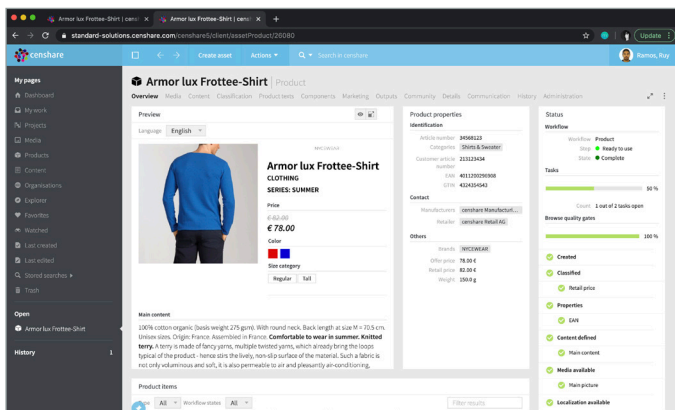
Armor lux Frottee-Shirt | cens ×
Armor lux Frottee-Shirt | cens ×
+
standard-solutions.censhare.com/censhare5/client/assetProduct/26080
Update
censhare
Create asset
Actions
Search in censhare
Ramos, Ruy

My pages
Dashboard
My work
Projects
Media
Products
Content
Organisations
Explorer
Favorites
Watched
Last created
Last edited
Stored searches
Trash

Open
Armor lux Frottee-Shirt

History 1

Armor lux Frottee-Shirt Product
Overview Media Content Classification Product texts Components Marketing Outputs Community Details Communication History Administration

Preview
Language English

Armor lux Frottee-Shirt
CLOTHING
SERIES: SUMMER
Price
€ 82.00
€ 78.00
Color
Size category
Regular Tall

Main content
100% cotton organic (basis weight 275 gsm). With round neck. Back length at size M = 70.5 cm. Unisex sizes. Origin: France. Assembled in France. Comfortable to wear in summer. Knitted terry. A terry is made of fancy yarns, multiple twisted yarns, which already bring the loops typical of the product - hence stirs the lively, non-slip surface of the material. Such a fabric is not only voluminous and soft, it is also permeable to air and pleasantly air-conditioning,

Product properties
Identification
Article number 34568123
Categories Shirts & Sweater
Customer article number 213123434
EAN 4011200290908
GTIN 4324354543
Contact
Manufacturers censhare Manufacturi...
Retailer censhare Retail AG
Others
Brands NYCSWEAR
Offer price 78.00 €
Retail price 82.00 €
Weight 150.0 g

Status
Workflow
Workflow Product
Step Ready to use
State Complete
Tasks
50 %
Count 1 out of 2 tasks open
Browse quality gates
100 %
Created
Classified
Retail price
Properties
EAN
Content defined
Main content
Media available
Main picture
Localization available

Product items
All Workflow states All
Filter results